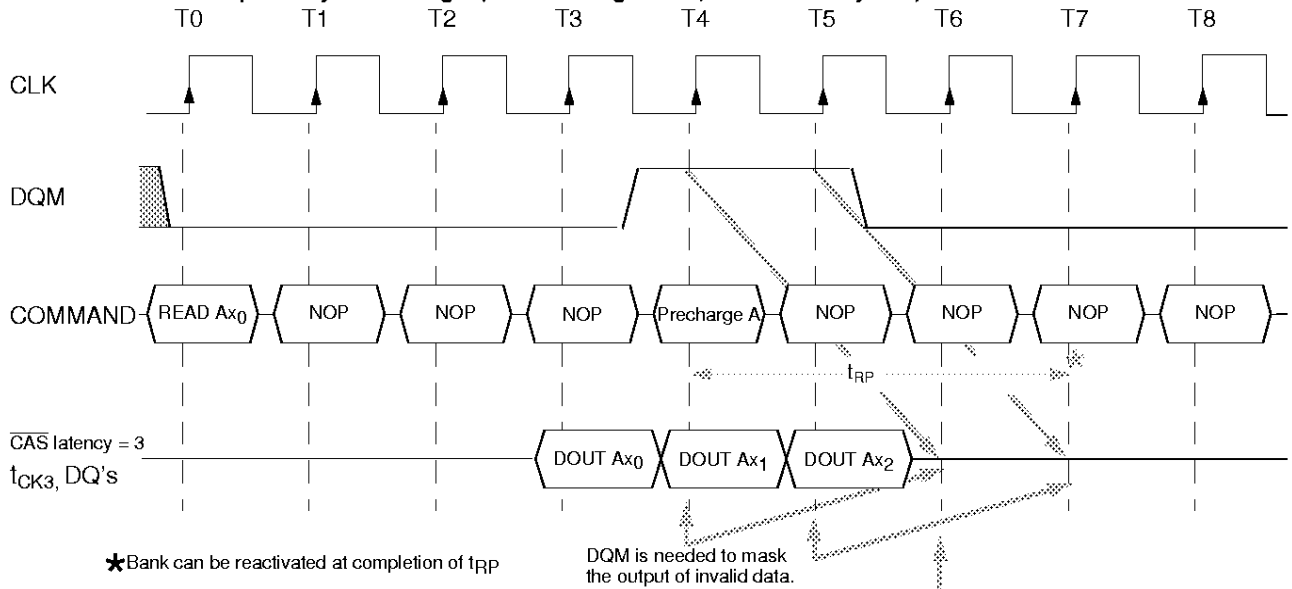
T0 T1 T2 T3 T4 T5 T6 T7 T8

CLK

DQM

COMMAND READ $Ax_0$ NOP NOP NOP Precharge A NOP NOP NOP NOP

$t_{RP}$

$\overline{CAS}$ latency = 3
$t_{CK3}$, DQ's

DOUT $Ax_0$ DOUT $Ax_1$ DOUT $Ax_2$

★Bank can be reactivated at completion of $t_{RP}$

DQM is needed to mask the output of invalid data.